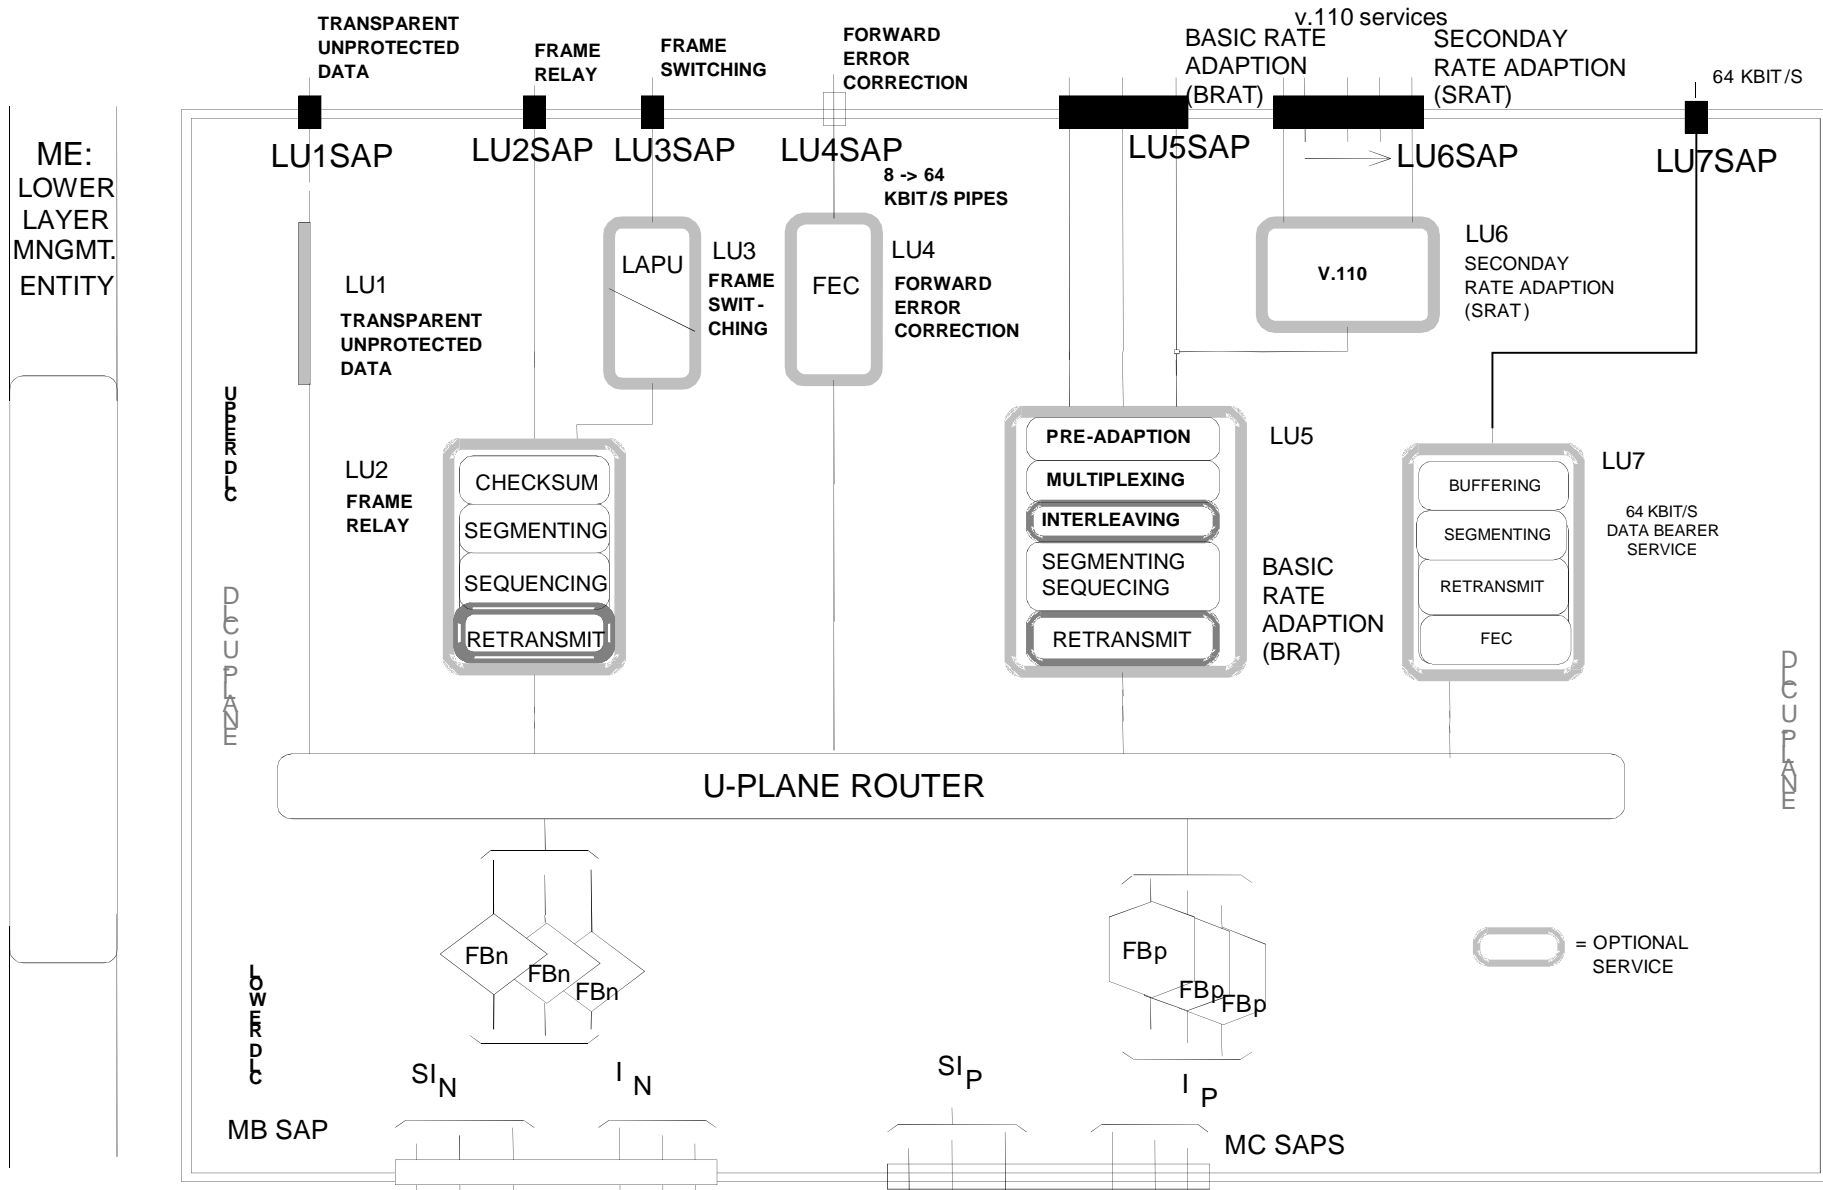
TRANSPARENT UNPROTECTED DATA

FRAME RELAY

FRAME SWITCHING

FORWARD ERROR CORRECTION

v.110 services

BASIC RATE ADAPTION (BRAT)

SECONDAY RATE ADAPTION (SRAT)

64 KBIT/S

ME: LOWER LAYER MNGMT. ENTITY

LU1SAP LU2SAP LU3SAP LU4SAP LU5SAP LU6SAP LU7SAP

8 -> 64 KBIT/S PIPES

LAPU

LU3 FRAME SWITCHING

FEC

LU4 FORWARD ERROR CORRECTION

V.110

LU6 SECONDAY RATE ADAPTION (SRAT)

LU1 TRANSPARENT UNPROTECTED DATA

UPPER DLC

LU2 FRAME RELAY

CHECKSUM
SEGMENTING
SEQUENCING
RETRANSMIT

DLC U-PLANE

PRE-ADAPTION
MULTIPLEXING
INTERLEAVING
SEGMENTING SEQUECING
RETRANSMIT

LU5

BASIC RATE ADAPTION (BRAT)

BUFFERING
SEGMENTING
RETRANSMIT
FEC

LU7

64 KBIT/S DATA BEARER SERVICE

DLC U-PLANE

U-PLANE ROUTER

FBn FBn FBn

FBp FBp FBp

= OPTIONAL SERVICE

LOWER DLC

$SI_N$ $I_N$ $SI_P$ $I_P$

MB SAP

MC SAPS